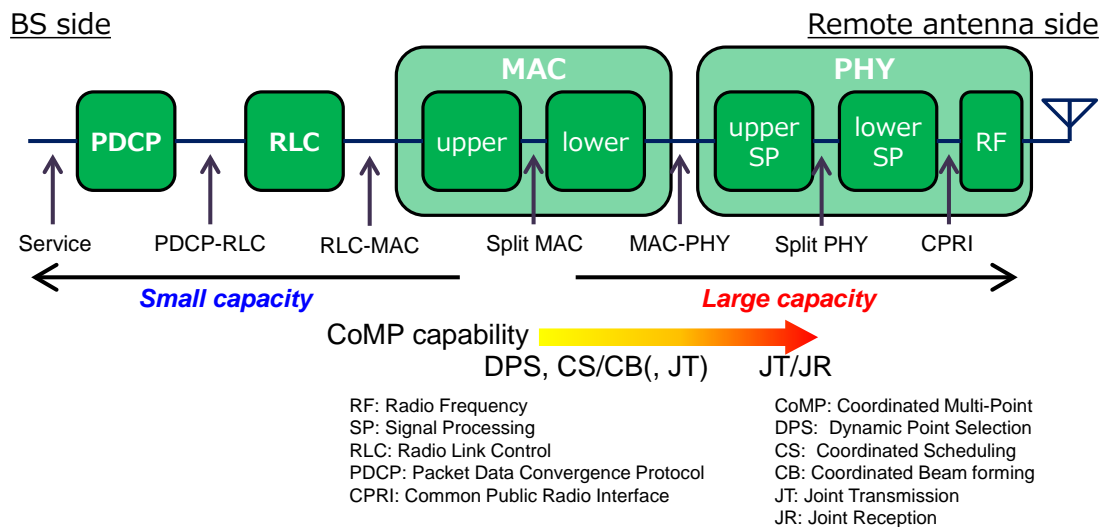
BS side

Remote antenna side

MAC

PHY

PDCP

RLC

upper

lower

upper SP

lower SP

RF

Service

PDCP-RLC

RLC-MAC

Split MAC

MAC-PHY

Split PHY

CPRI

Small capacity

Large capacity

CoMP capability

DPS, CS/CB(, JT)

JT/JR

RF: Radio Frequency
SP: Signal Processing
RLC: Radio Link Control
PDCP: Packet Data Convergence Protocol
CPRI: Common Public Radio Interface

CoMP: Coordinated Multi-Point
DPS: Dynamic Point Selection
CS: Coordinated Scheduling
CB: Coordinated Beam forming
JT: Joint Transmission
JR: Joint Reception